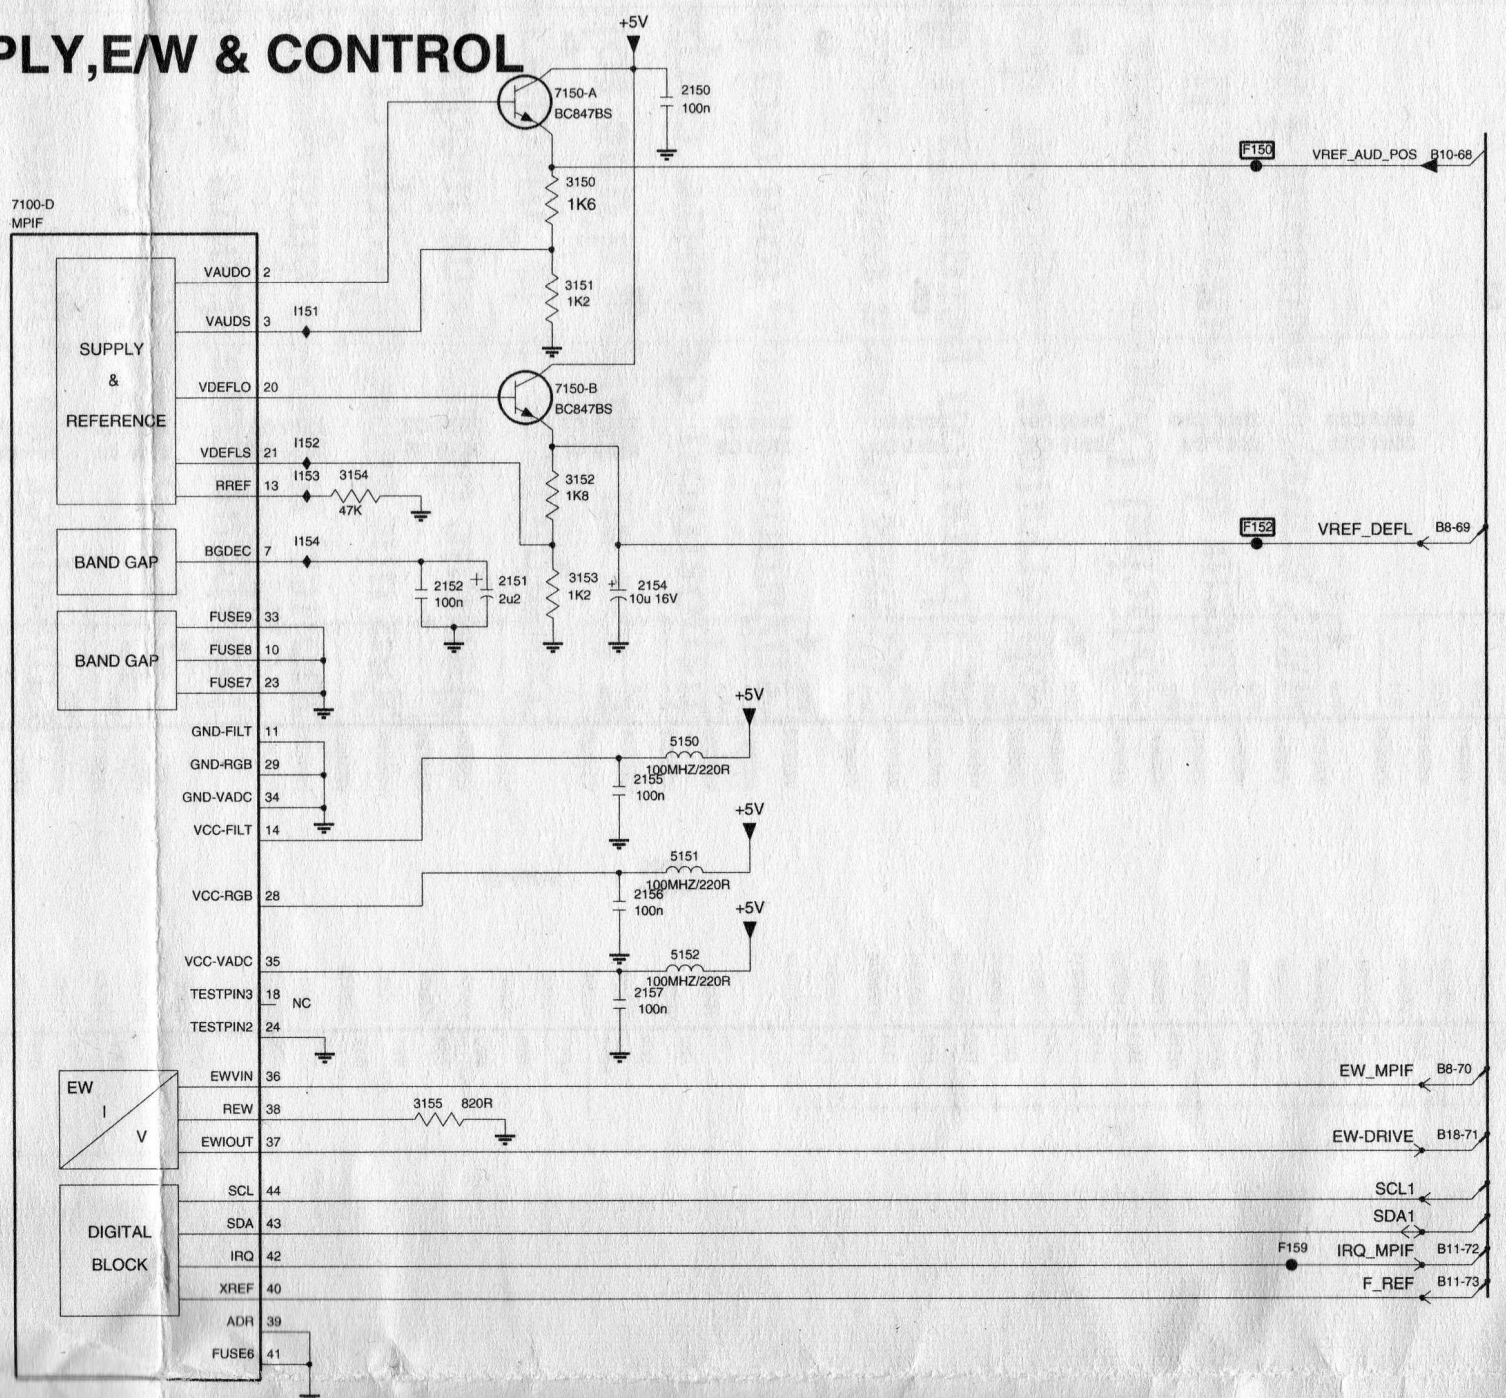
PLY,E/W & CONTROL

+5V

7150-A
BC847BS

2150
100n

F150
VREF_AUD_POS B10-68

3150
1K6

7100-D
MPIF

SUPPLY
&
REFERENCE

VAUDO 2
VAUDS 3
I151
3151
1K2

VDEFLO 20
7150-B
BC847BS

VDEFLS 21
I152
RREF 13
I153 3154
47K
3152
1K8

BAND GAP
BGDEC 7
I154
2152
100n
2151
2u2
3153
1K2
2154
10u 16V

F152
VREF_DEFL B8-69

BAND GAP
FUSE9 33
FUSE8 10
FUSE7 23

+5V
GND-FILT 11
GND-RGB 29
GND-VADC 34
VCC-FILT 14
5150
100MHZ/220R
2155
100n

+5V
VCC-RGB 28
5151
100MHZ/220R
2156
100n

+5V
VCC-VADC 35
5152
100MHZ/220R
2157
100n
TESTPIN3 18 NC
TESTPIN2 24

EW
I
V
EWVIN 36
REW 38
3155 820R
EWIOUT 37
EW_MPIF B8-70
EW-DRIVE B18-71

DIGITAL
BLOCK
SCL 44
SDA 43
IRQ 42
XREF 40
ADR 39
FUSE6 41
SCL1
SDA1
F159
IRQ_MPIF B11-72
F_REF B11-73